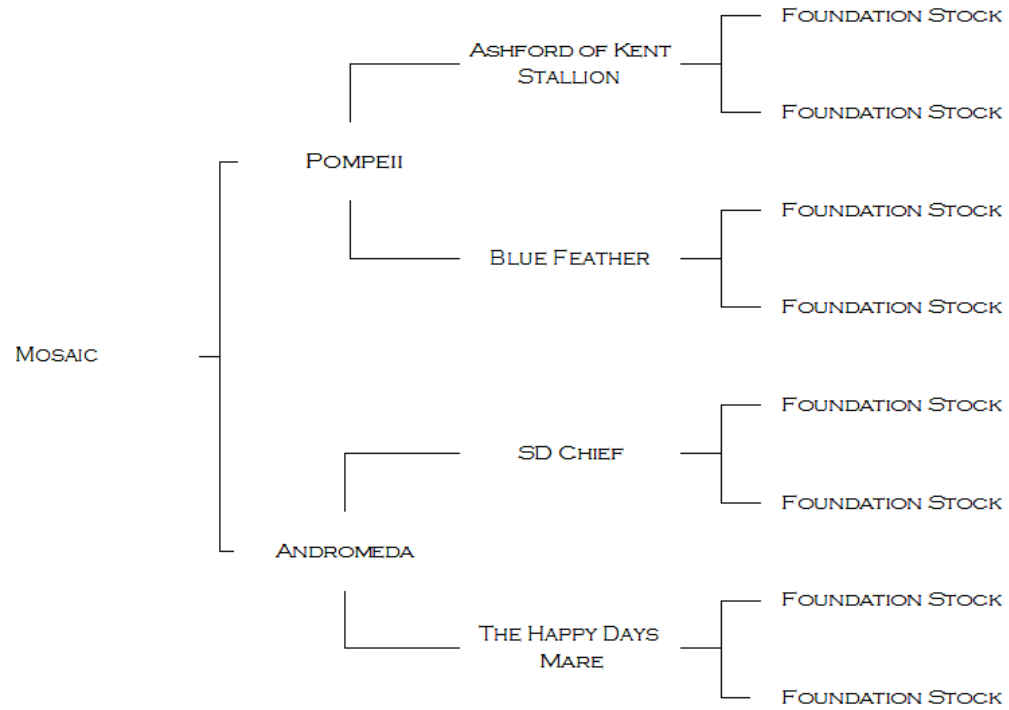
Mosaic

Pompeii

Ashford of Kent Stallion

Foundation Stock

Foundation Stock

Blue Feather

Foundation Stock

Foundation Stock

Andromeda

SD Chief

Foundation Stock

Foundation Stock

The Happy Days Mare

Foundation Stock

Foundation Stock